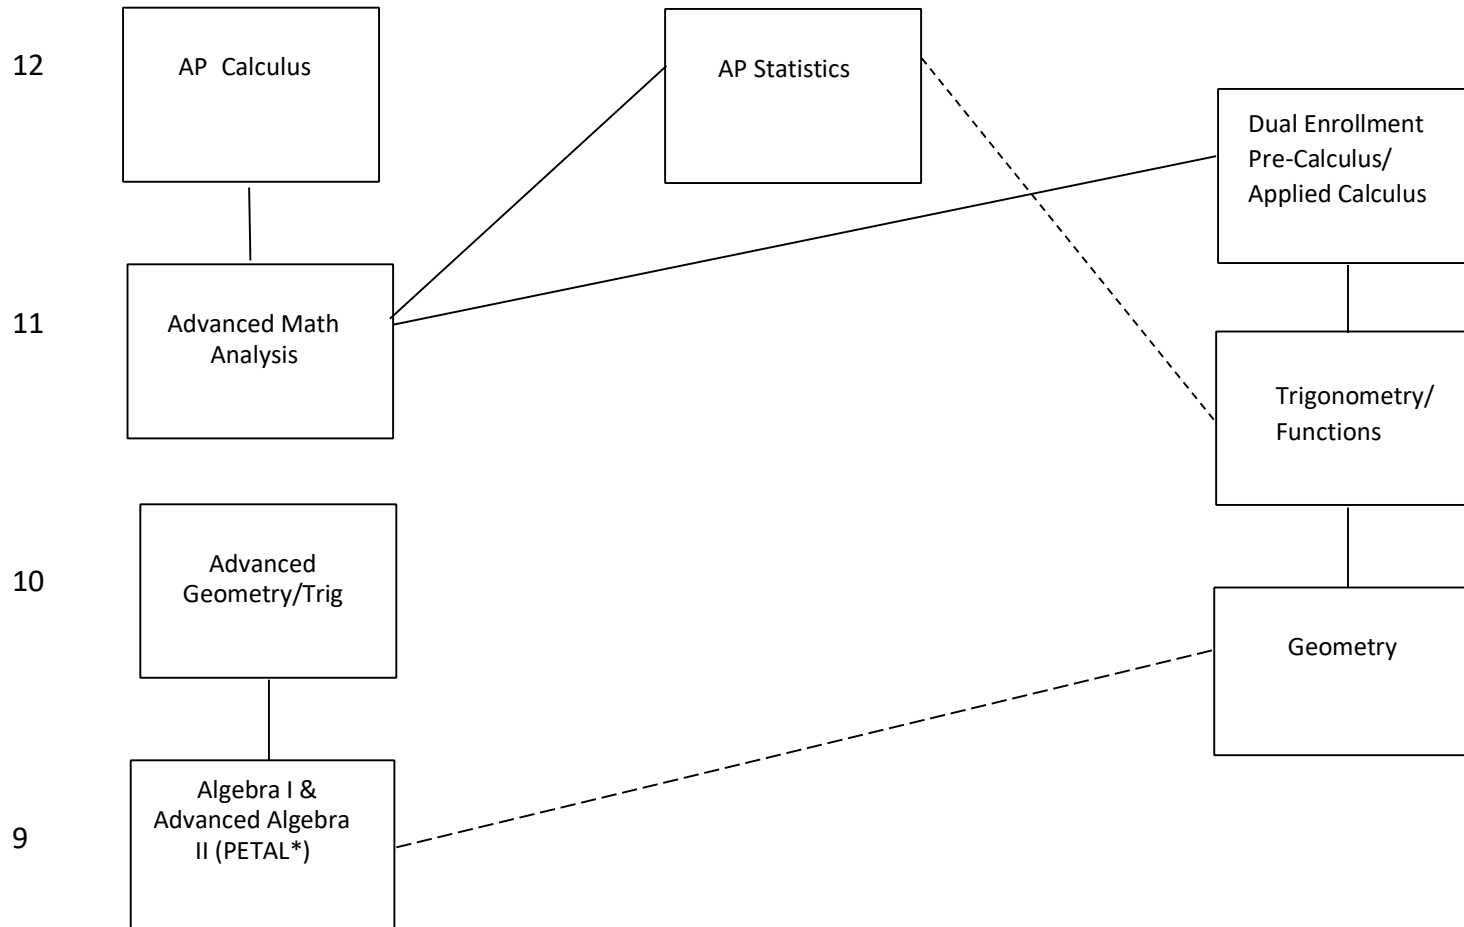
12

AP Calculus

AP Statistics

Dual Enrollment Pre-Calculus/ Applied Calculus

11

Advanced Math Analysis

Trigonometry/ Functions

10

Advanced Geometry/Trig

Geometry

9

Algebra I & Advanced Algebra II (PETAL*)